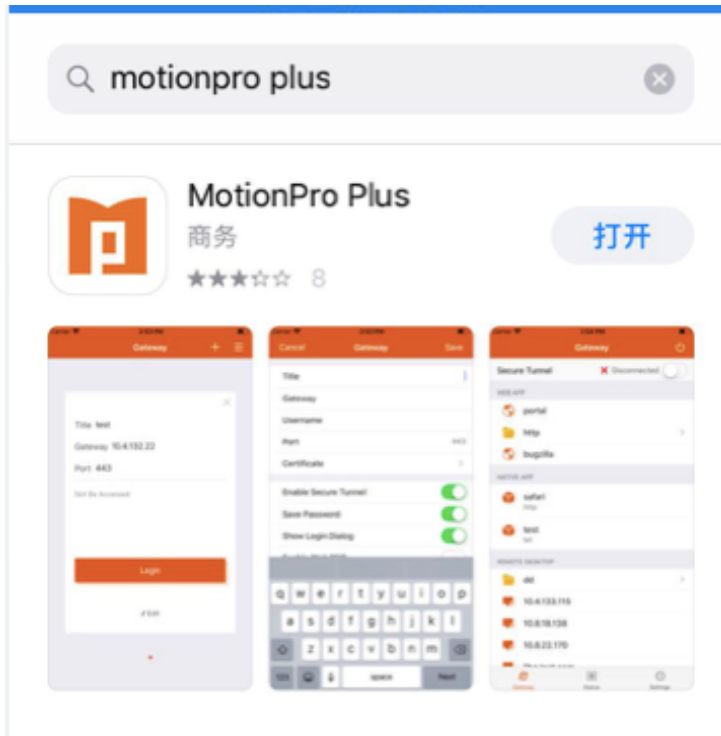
motionpro plus

MotionPro Plus
商务
★★★☆☆ 8
打开

Gateway
Title test
Gateway 10.4.132.22
Port 443
Not Be Accessed
Login
Edit

Cancel Gateway Save
Title
Gateway
Username
Port 443
Certificate
Enable Secure Tunnel
Save Password
Show Login Dialog
q w e r t y u i o p
a s d f g h j k l
z x c v b n m
space Next

Gateway
Secure Tunnel Disconnected
WEB APP
portal
http
bugzilla
NATIVE APP
safari
test
REMOTE DESKTOP
dd
10.4.133.115
10.8.18.138
10.8.22.170
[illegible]
Gateway Status Settings